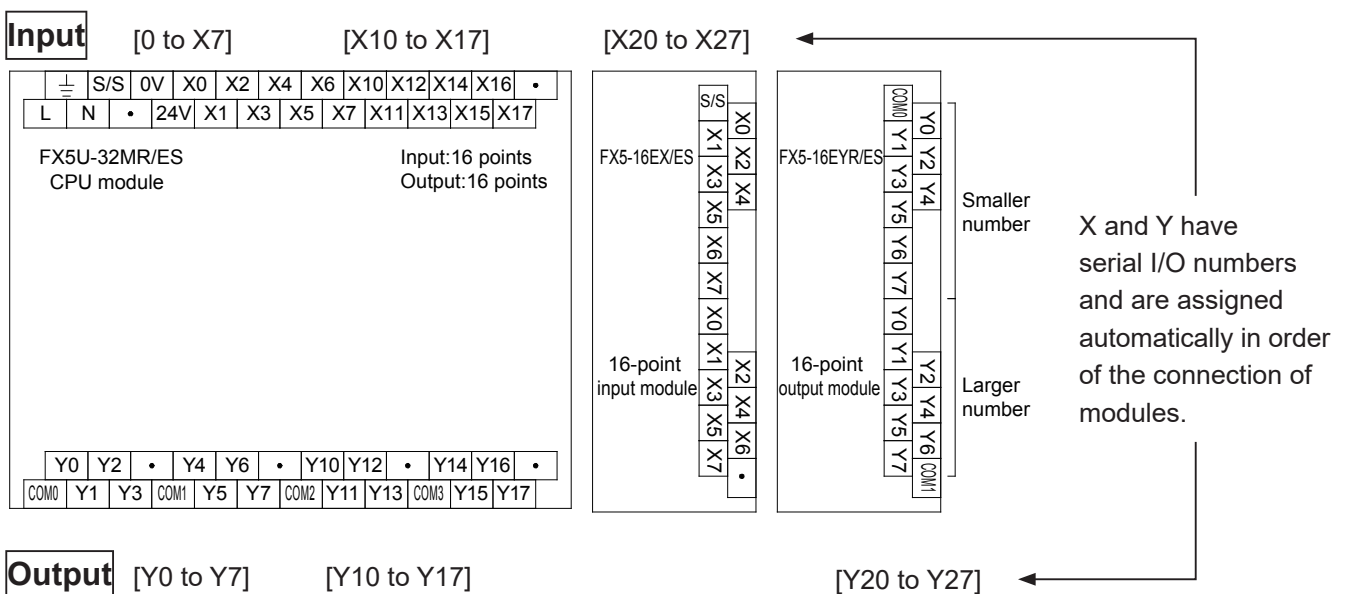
Input [0 to X7] [X10 to X17] [X20 to X27]

| ⏚ | S/S | 0V | X0 | X2 | X4 | X6 | X10 | X12 | X14 | X16 | • |
|---|---|---|---|---|---|---|---|---|---|---|---|
| L | N | • | 24V | X1 | X3 | X5 | X7 | X11 | X13 | X15 | X17 |

FX5U-32MR/ES CPU module

Input:16 points Output:16 points

| Y0 | Y2 | • | Y4 | Y6 | • | Y10 | Y12 | • | Y14 | Y16 | • |
|---|---|---|---|---|---|---|---|---|---|---|---|
| COM0 | Y1 | Y3 | COM1 | Y5 | Y7 | COM2 | Y11 | Y13 | COM3 | Y15 | Y17 |

FX5-16EX/ES

S/S X0 X1 X2 X3 X4 X5 X6 X7 X0 X1 X2 X3 X4 X5 X6 X7 •

16-point input module

FX5-16EYR/ES

COM0 Y0 Y1 Y2 Y3 Y4 Y5 Y6 Y7 Y0 Y1 Y2 Y3 Y4 Y5 Y6 Y7 COM1

16-point output module

Smaller number

Larger number

X and Y have serial I/O numbers and are assigned automatically in order of the connection of modules.

Output [Y0 to Y7] [Y10 to Y17] [Y20 to Y27]